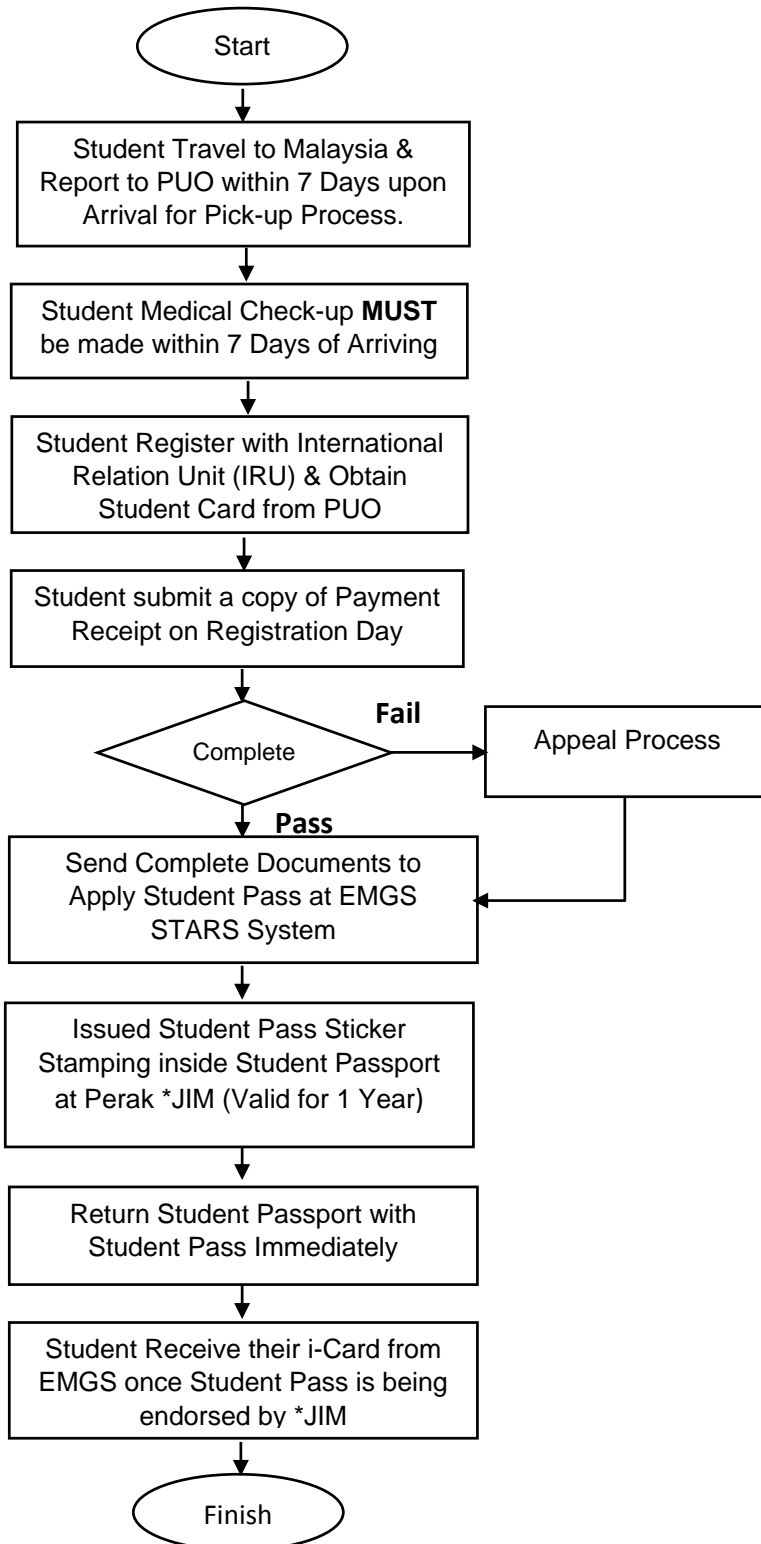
Start

Student Travel to Malaysia & Report to PUO within 7 Days upon Arrival for Pick-up Process.

Student Medical Check-up **MUST** be made within 7 Days of Arriving

Student Register with International Relation Unit (IRU) & Obtain Student Card from PUO

Student submit a copy of Payment Receipt on Registration Day

Complete

Fail

Appeal Process

Pass

Send Complete Documents to Apply Student Pass at EMGS STARS System

Issued Student Pass Sticker Stamping inside Student Passport at Perak *JIM (Valid for 1 Year)

Return Student Passport with Student Pass Immediately

Student Receive their i-Card from EMGS once Student Pass is being endorsed by *JIM

Finish